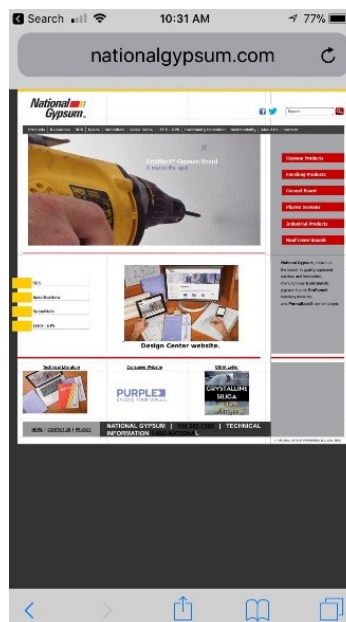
Search 10:31 AM 77%

nationalgypsum.com

National Gypsum

Search

Products Resources SDS Specs Specialties News Items CFPA - EPA Contracting Professionals Sustainability About Us Contacts

Gypsum Products

Building Products

Cement Board

Plaster Systems

Industrial Products

Roof Cover Boards

SDS

Specifications

Submittals

LEED - EPA

Design Center website.

National Gypsum

Purple

Crystalline Silica

PURPLE

CRYSTALLINE SILICA

NATIONAL GYPSUM | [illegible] | TECHNICAL INFORMATION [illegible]

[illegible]